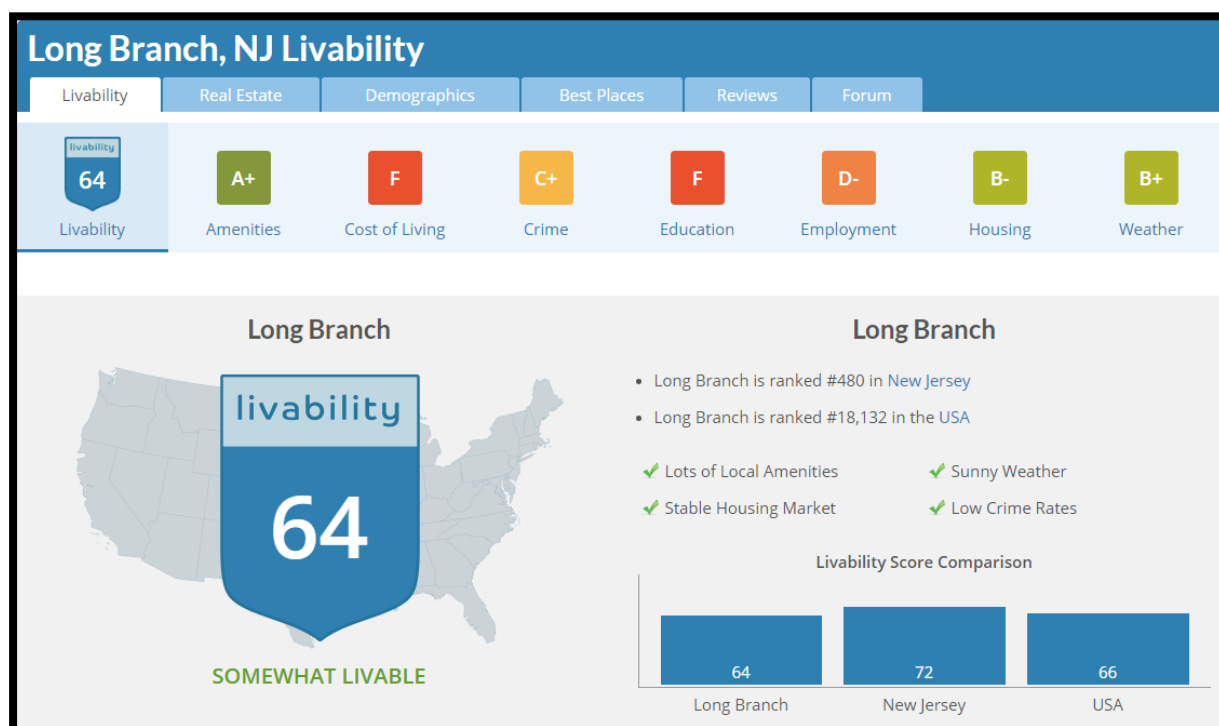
Long Branch, NJ Livability

Livability
Real Estate
Demographics
Best Places
Reviews
Forum

livability
64
Livability

A+
Amenities

F
Cost of Living

C+
Crime

F
Education

D-
Employment

B-
Housing

B+
Weather

Long Branch

livability
64

SOMEWHAT LIVABLE

Long Branch

• Long Branch is ranked #480 in New Jersey
• Long Branch is ranked #18,132 in the USA

✔ Lots of Local Amenities
✔ Sunny Weather
✔ Stable Housing Market
✔ Low Crime Rates

Livability Score Comparison

| Long Branch | New Jersey | USA |
|---|---|---|
| 64 | 72 | 66 |